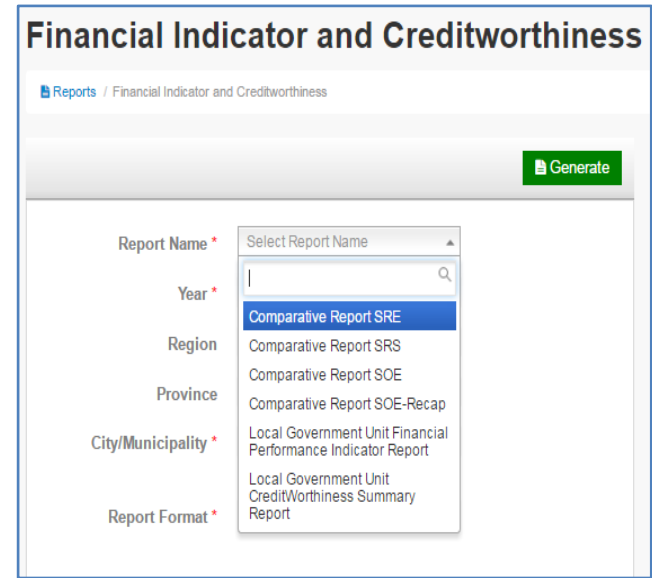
Financial Indicator and Creditworthiness

Reports / Financial Indicator and Creditworthiness

Generate

Report Name *

Select Report Name

Year *

Region

Province

City/Municipality *

Report Format *

Comparative Report SRE

Comparative Report SRS

Comparative Report SOE

Comparative Report SOE-Recap

Local Government Unit Financial Performance Indicator Report

Local Government Unit CreditWorthiness Summary Report